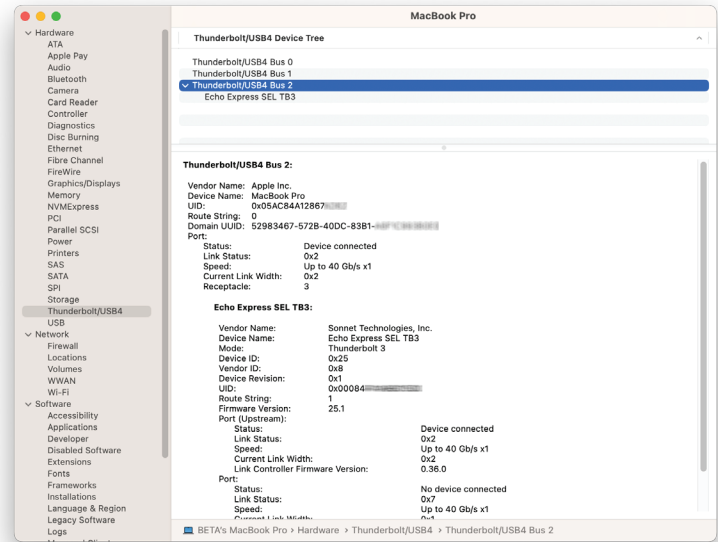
MacBook Pro

Hardware
ATA
Apple Pay
Audio
Bluetooth
Camera
Card Reader
Controller
Diagnostics
Disc Burning
Ethernet
Fibre Channel
FireWire
Graphics/Displays
Memory
NVMExpress
PCI
Parallel SCSI
Power
Printers
SAS
SATA
SPI
Storage
Thunderbolt/USB4
USB
Network
Firewall
Locations
Volumes
WWAN
Wi-Fi
Software
Accessibility
Applications
Developer
Disabled Software
Extensions
Fonts
Frameworks
Installations
Language & Region
Legacy Software
Logs

Thunderbolt/USB4 Device Tree

Thunderbolt/USB4 Bus 0
Thunderbolt/USB4 Bus 1
Thunderbolt/USB4 Bus 2
Echo Express SEL TB3

Thunderbolt/USB4 Bus 2:

Vendor Name: Apple Inc.
Device Name: MacBook Pro
UID: 0x05AC84A12867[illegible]
Route String: 0
Domain UUID: 52983467-572B-40DC-83B1-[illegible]
Port:
Status: Device connected
Link Status: 0x2
Speed: Up to 40 Gb/s x1
Current Link Width: 0x2
Receptacle: 3

Echo Express SEL TB3:

Vendor Name: Sonnet Technologies, Inc.
Device Name: Echo Express SEL TB3
Mode: Thunderbolt 3
Device ID: 0x25
Vendor ID: 0x8
Device Revision: 0x1
UID: 0x00084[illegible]
Route String: 1
Firmware Version: 25.1
Port (Upstream):
Status: Device connected
Link Status: 0x2
Speed: Up to 40 Gb/s x1
Current Link Width: 0x2
Link Controller Firmware Version: 0.36.0
Port:
Status: No device connected
Link Status: 0x7
Speed: Up to 40 Gb/s x1
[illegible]

BETA's MacBook Pro › Hardware › Thunderbolt/USB4 › Thunderbolt/USB4 Bus 2